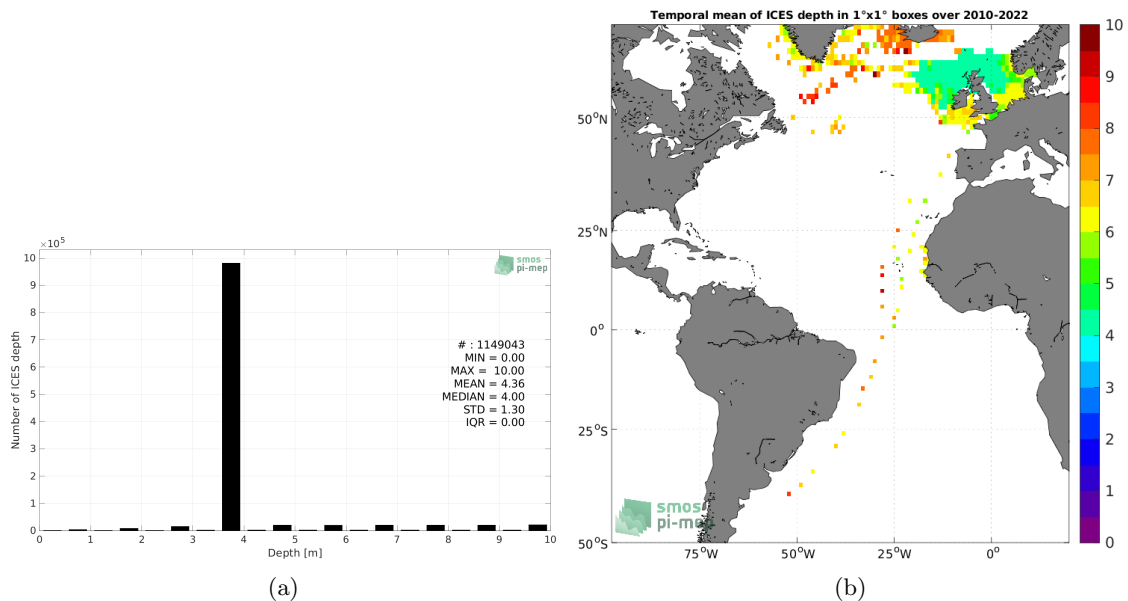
$\times10^5$

10
9
8
7
6
5
4
3
2
1
0

Number of ICES depth

smos
pi-mep

# : 1149043
MIN = 0.00
MAX = 10.00
MEAN = 4.36
MEDIAN = 4.00
STD = 1.30
IQR = 0.00

0 1 2 3 4 5 6 7 8 9 10

Depth [m]

(a)

Temporal mean of ICES depth in 1°x1° boxes over 2010-2022

50°N
25°N
0°
25°S
50°S

75°W 50°W 25°W 0°

smos
pi-mep

10
9
8
7
6
5
4
3
2
1
0

(b)